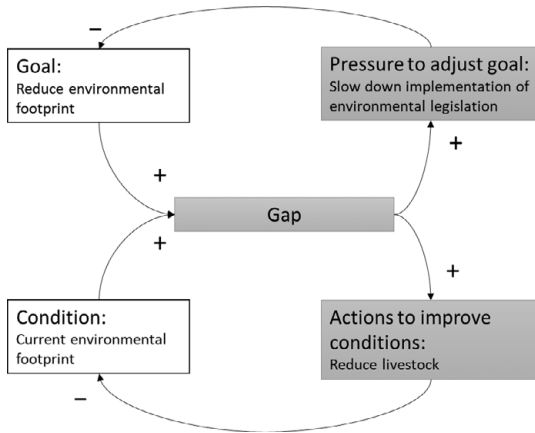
−

Goal:
Reduce environmental footprint

Pressure to adjust goal:
Slow down implementation of environmental legislation

+

+

Gap

+

+

Condition:
Current environmental footprint

Actions to improve conditions:
Reduce livestock

−